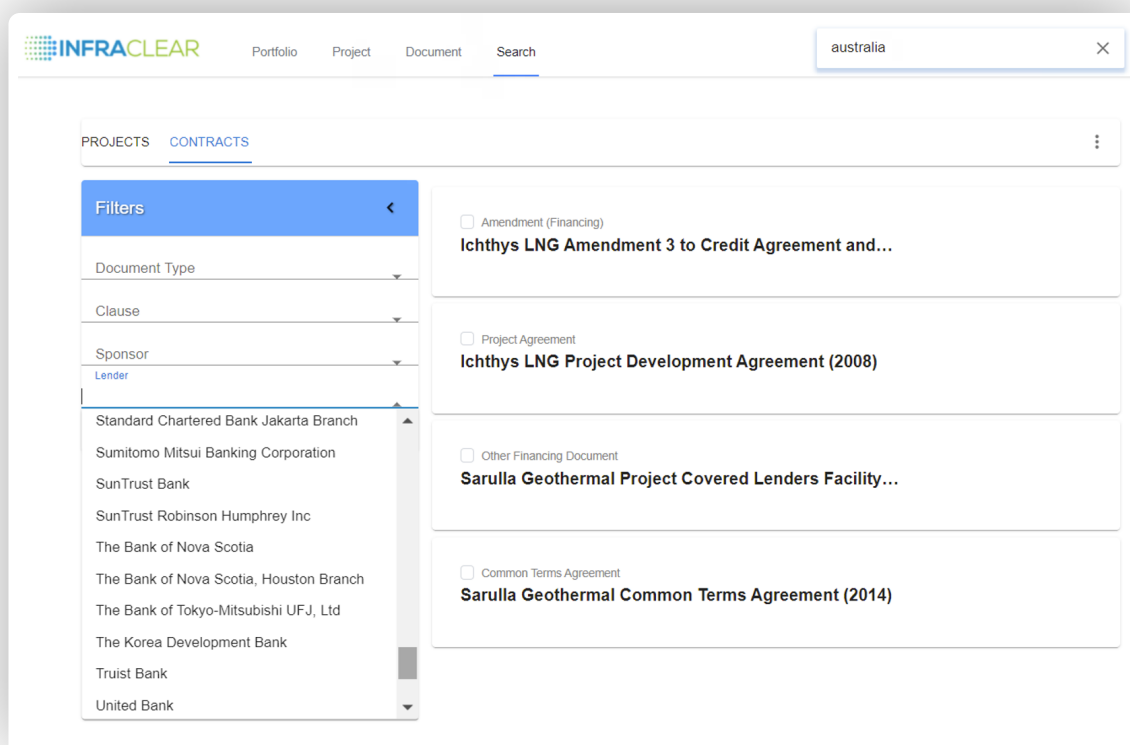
INFRACLEAR

Portfolio Project Document Search

australia

PROJECTS CONTRACTS

Filters

Document Type

Clause

Sponsor

Lender

Standard Chartered Bank Jakarta Branch
Sumitomo Mitsui Banking Corporation
SunTrust Bank
SunTrust Robinson Humphrey Inc
The Bank of Nova Scotia
The Bank of Nova Scotia, Houston Branch
The Bank of Tokyo-Mitsubishi UFJ, Ltd
The Korea Development Bank
Truist Bank
United Bank

Amendment (Financing)
Ichthys LNG Amendment 3 to Credit Agreement and...

Project Agreement
Ichthys LNG Project Development Agreement (2008)

Other Financing Document
Sarulla Geothermal Project Covered Lenders Facility...

Common Terms Agreement
Sarulla Geothermal Common Terms Agreement (2014)